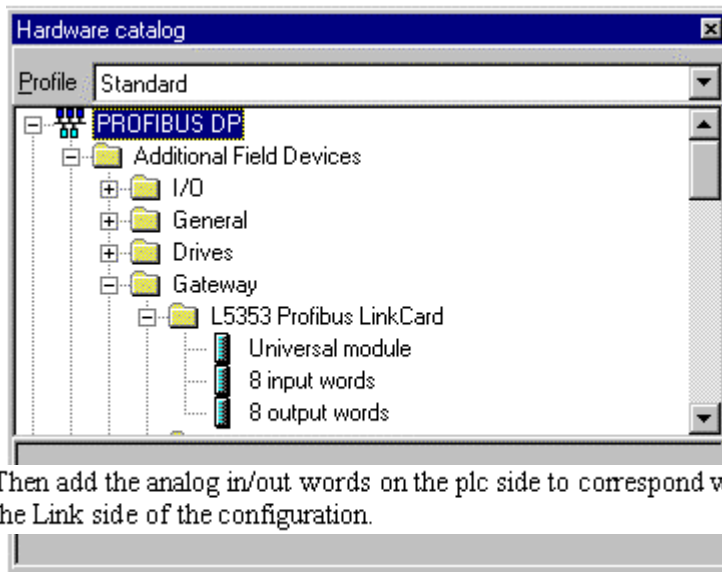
Hardware catalog

Profile Standard

PROFIBUS DP
Additional Field Devices
I/O
General
Drives
Gateway
L5353 Profibus LinkCard
Universal module
8 input words
8 output words

Then add the analog in/out words on the plc side to correspond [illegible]
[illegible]he Link side of the configuration.